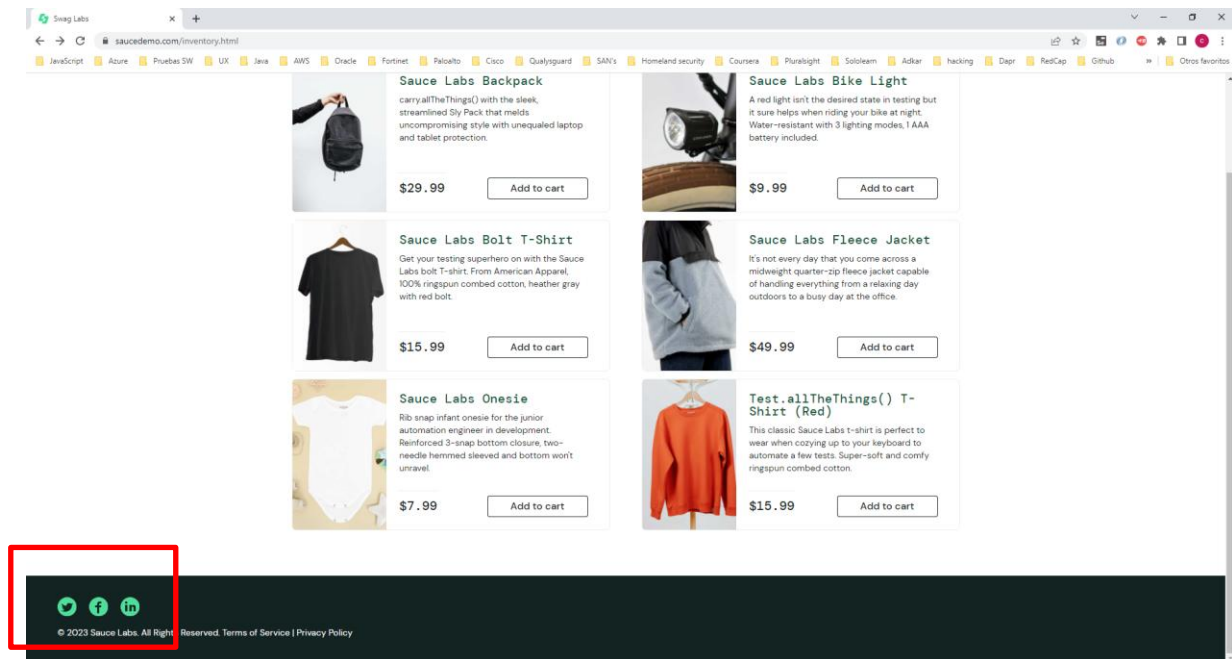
Swag Labs
saucedemo.com/inventory.html
JavaScript Azure Pruebas SW UX Java AWS Oracle Fortinet Paloalto Cisco Qualysguard SAN's Homeland security Coursera Pluralsight Sololearn Adkar hacking Dapr RedCap Github » Otros favoritos

Sauce Labs Backpack
carry.allTheThings() with the sleek, streamlined Sly Pack that melds uncompromising style with unequaled laptop and tablet protection.
$29.99
Add to cart

Sauce Labs Bike Light
A red light isn't the desired state in testing but it sure helps when riding your bike at night. Water-resistant with 3 lighting modes, 1 AAA battery included.
$9.99
Add to cart

Sauce Labs Bolt T-Shirt
Get your testing superhero on with the Sauce Labs bolt T-shirt. From American Apparel, 100% ringspun combed cotton, heather gray with red bolt.
$15.99
Add to cart

Sauce Labs Fleece Jacket
It's not every day that you come across a midweight quarter-zip fleece jacket capable of handling everything from a relaxing day outdoors to a busy day at the office.
$49.99
Add to cart

Sauce Labs Onesie
Rib snap infant onesie for the junior automation engineer in development. Reinforced 3-snap bottom closure, two-needle hemmed sleeved and bottom won't unravel.
$7.99
Add to cart

Test.allTheThings() T-Shirt (Red)
This classic Sauce Labs t-shirt is perfect to wear when cozying up to your keyboard to automate a few tests. Super-soft and comfy ringspun combed cotton.
$15.99
Add to cart

© 2023 Sauce Labs. All Rights Reserved. Terms of Service | Privacy Policy